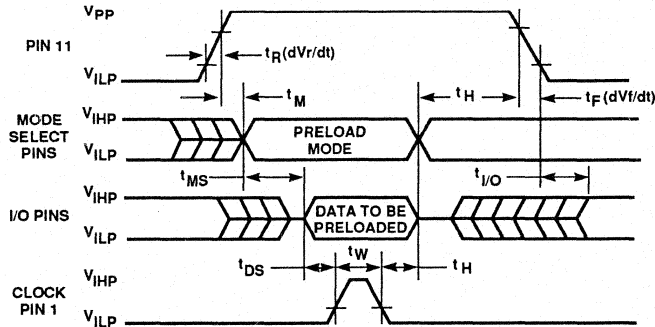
$V_{PP}$

PIN 11

$t_R$(dVr/dt)

$V_{ILP}$

$t_M$

$t_H$

$t_F$(dVf/dt)

MODE SELECT PINS

$V_{IHP}$

$V_{ILP}$

PRELOAD MODE

$t_{MS}$

$t_{I/O}$

I/O PINS

$V_{IHP}$

$V_{ILP}$

DATA TO BE PRELOADED

$t_W$

$t_{DS}$

$t_H$

CLOCK PIN 1

$V_{IHP}$

$V_{ILP}$